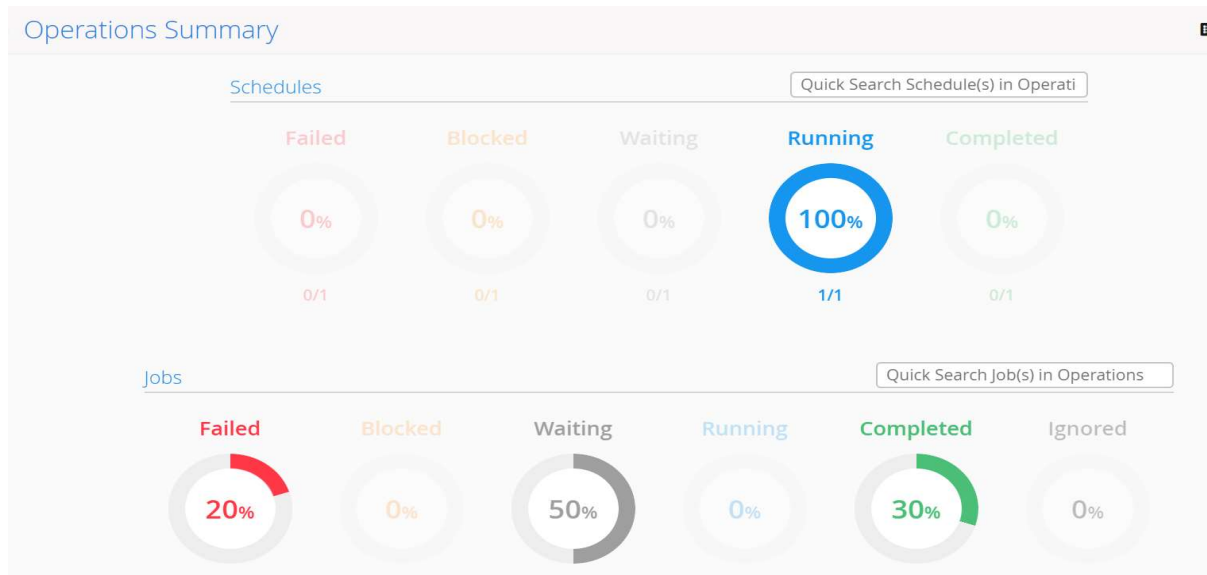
Operations Summary

Schedules

Quick Search Schedule(s) in Operati

Failed
0%
0/1

Blocked
0%
0/1

Waiting
0%
0/1

Running
100%
1/1

Completed
0%
0/1

Jobs

Quick Search Job(s) in Operations

Failed
20%

Blocked
0%

Waiting
50%

Running
0%

Completed
30%

Ignored
0%